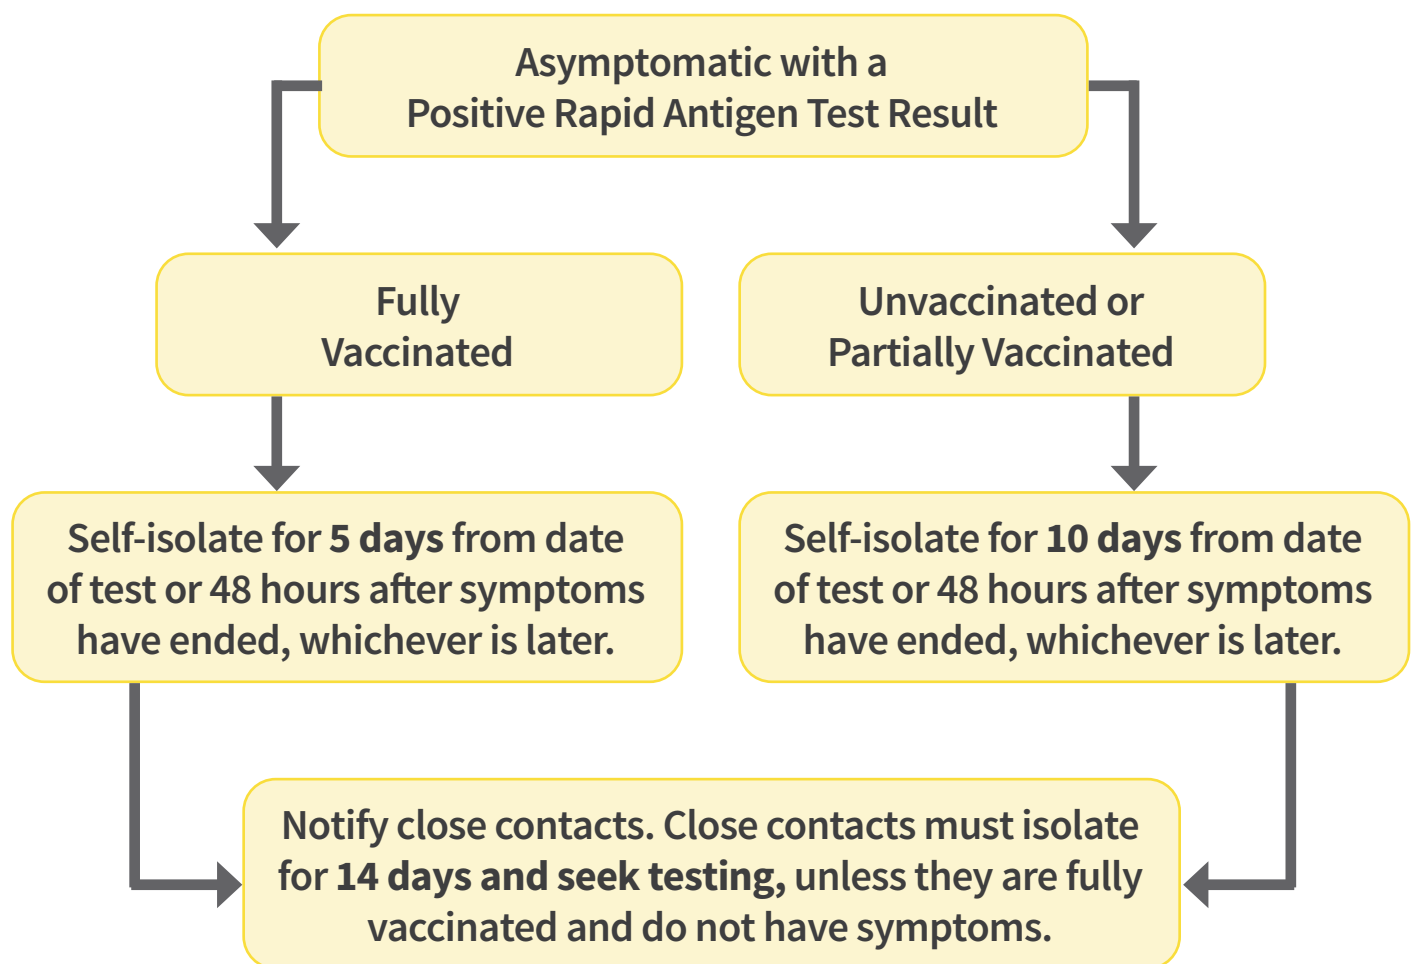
Asymptomatic with a Positive Rapid Antigen Test Result

Fully Vaccinated

Unvaccinated or Partially Vaccinated

Self-isolate for **5 days** from date of test or 48 hours after symptoms have ended, whichever is later.

Self-isolate for **10 days** from date of test or 48 hours after symptoms have ended, whichever is later.

Notify close contacts. Close contacts must isolate for **14 days and seek testing,** unless they are fully vaccinated and do not have symptoms.